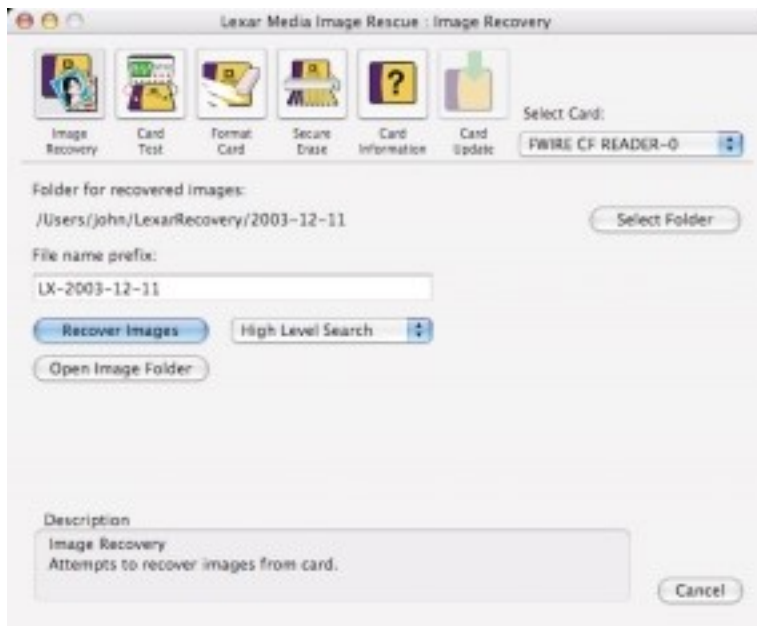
Lexar Media Image Rescue : Image Recovery

Image Recovery
Card Test
Format Card
Secure Erase
Card Information
Card Update

Select Card:
FWIRE CF READER-0

Folder for recovered images:
/Users/john/LexarRecovery/2003-12-11

Select Folder

File name prefix:
LX-2003-12-11

Recover Images
High Level Search

Open Image Folder

Description
Image Recovery
Attempts to recover images from card.

Cancel